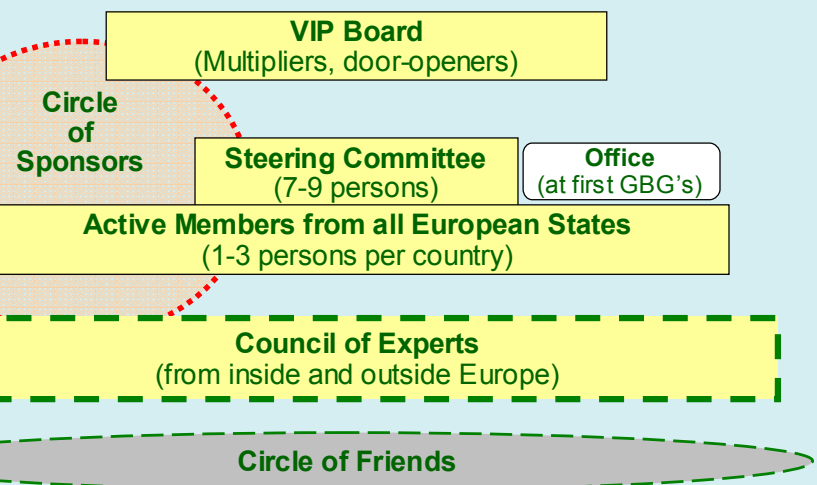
VIP Board
(Multipliers, door-openers)

Circle of Sponsors

Steering Committee
(7-9 persons)

Office
(at first GBG's)

Active Members from all European States
(1-3 persons per country)

Council of Experts
(from inside and outside Europe)

Circle of Friends